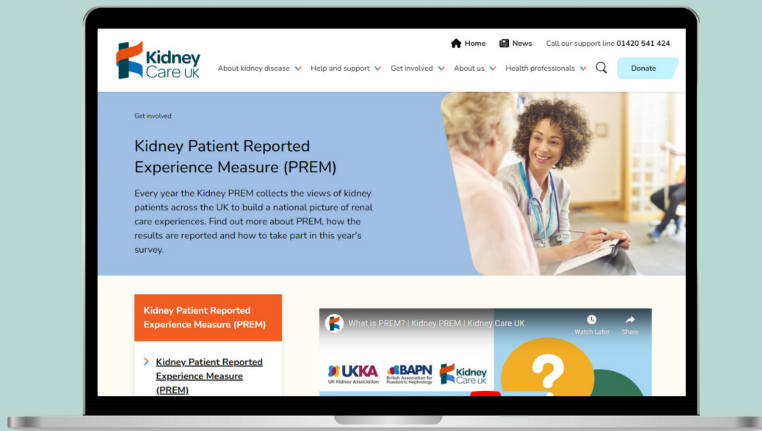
Kidney Care UK

Home News Call our support line 01420 541 424

About kidney disease Help and support Get involved About us Health professionals Donate

Get involved

Kidney Patient Reported Experience Measure (PREM)

Every year the Kidney PREM collects the views of kidney patients across the UK to build a national picture of renal care experiences. Find out more about PREM, how the results are reported and how to take part in this year's survey.

Kidney Patient Reported Experience Measure (PREM)

Kidney Patient Reported Experience Measure (PREM)

What is PREM? | Kidney PREM | Kidney Care UK

Watch Later Share

UKKA UK Kidney Association

BAPN British Association for Paediatric Nephrology

Kidney Care UK